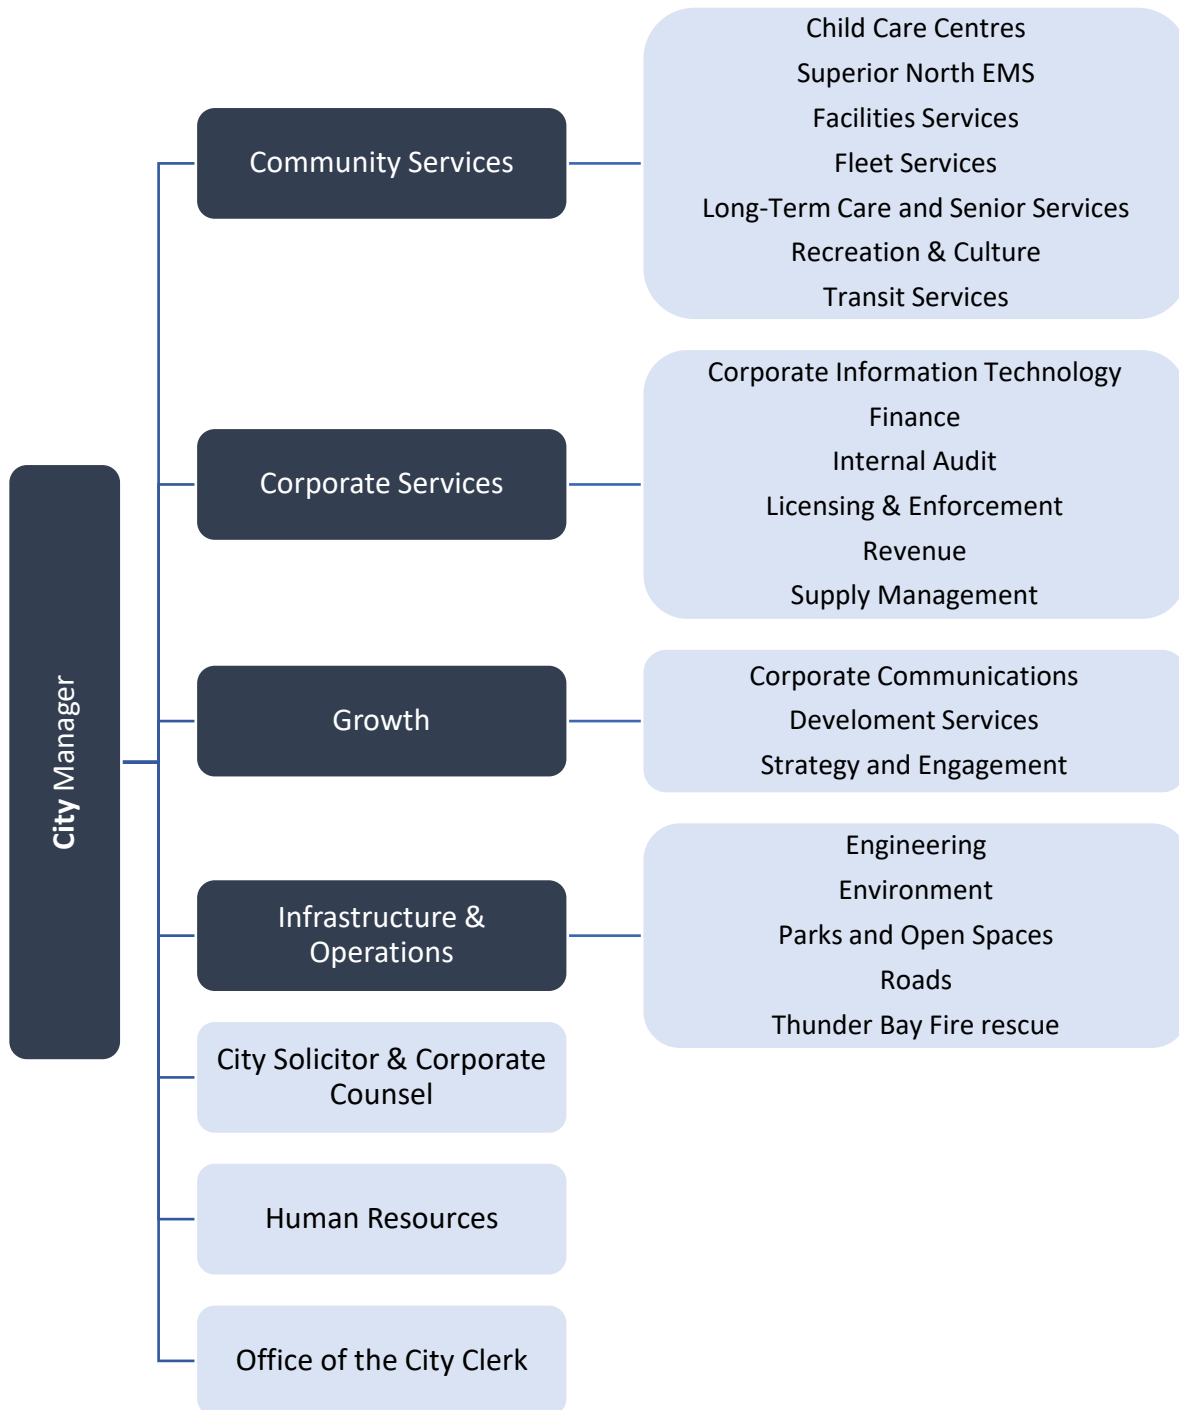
City Manager

Community Services

Child Care Centres
Superior North EMS
Facilities Services
Fleet Services
Long-Term Care and Senior Services
Recreation & Culture
Transit Services

Corporate Services

Corporate Information Technology
Finance
Internal Audit
Licensing & Enforcement
Revenue
Supply Management

Growth

Corporate Communications
Develoment Services
Strategy and Engagement

Infrastructure & Operations

Engineering
Environment
Parks and Open Spaces
Roads
Thunder Bay Fire rescue

City Solicitor & Corporate Counsel

Human Resources

Office of the City Clerk